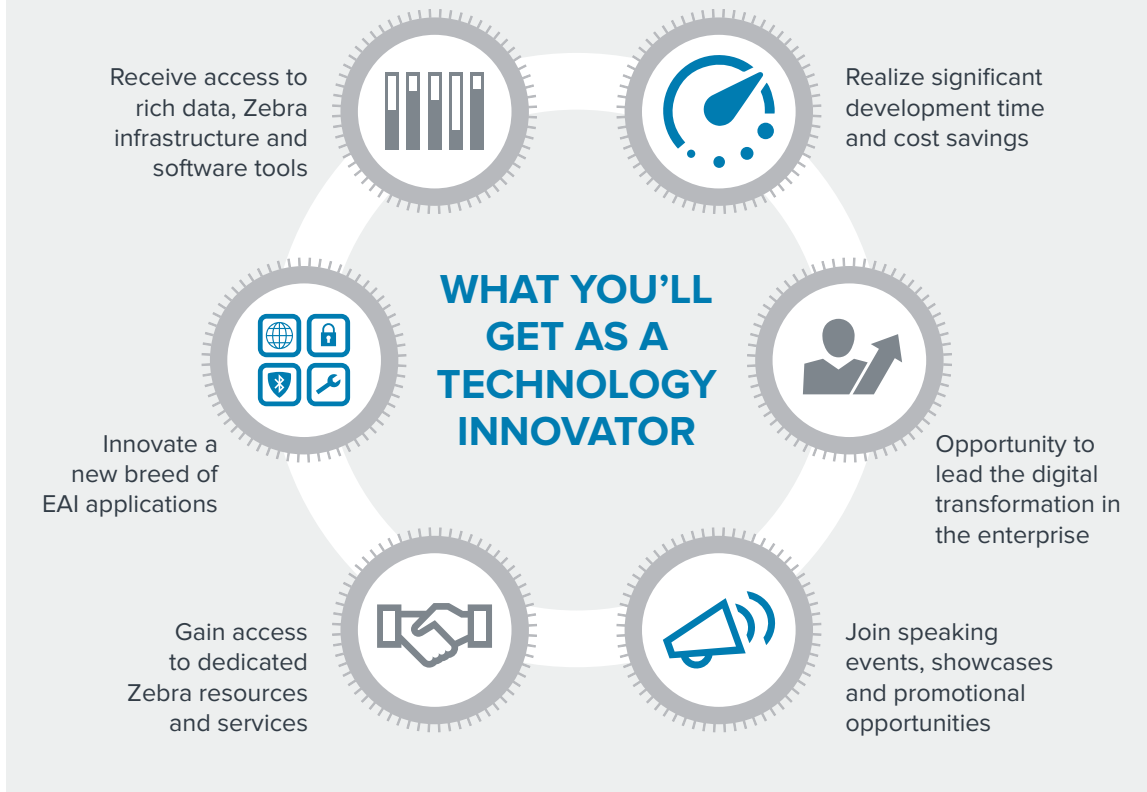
WHAT YOU'LL GET AS A TECHNOLOGY INNOVATOR

Receive access to rich data, Zebra infrastructure and software tools

Realize significant development time and cost savings

Innovate a new breed of EAI applications

Opportunity to lead the digital transformation in the enterprise

Gain access to dedicated Zebra resources and services

Join speaking events, showcases and promotional opportunities